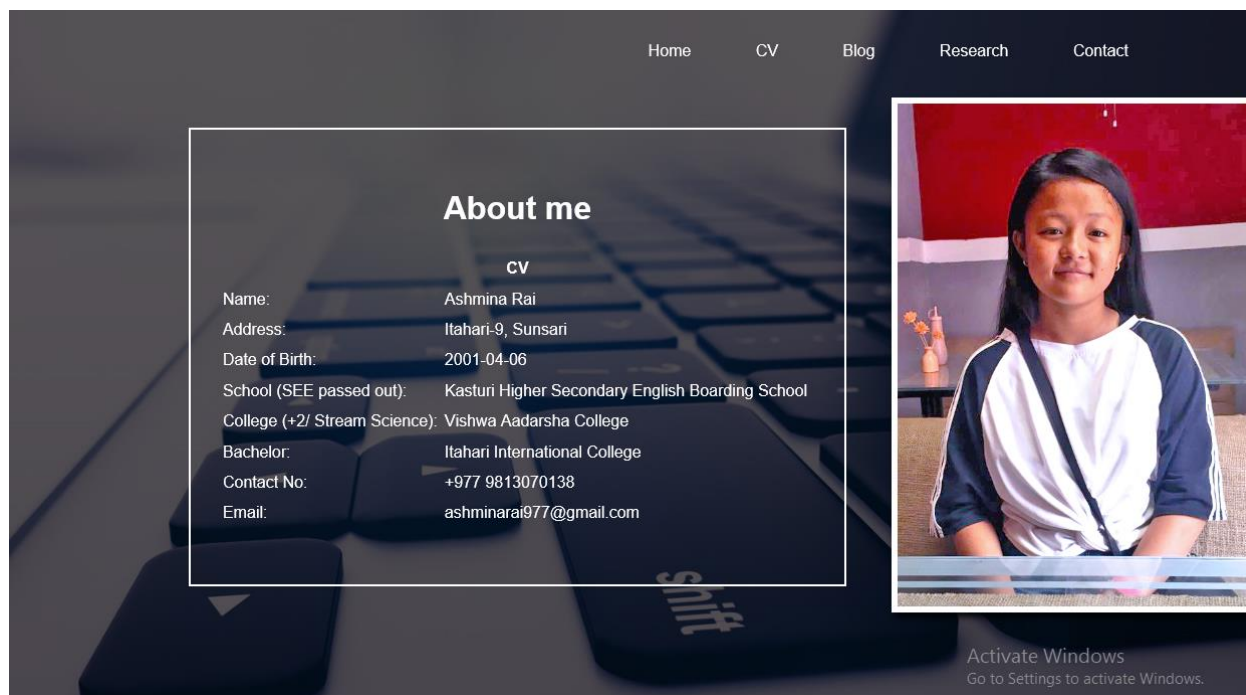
Home CV Blog Research Contact

About me

CV

| | |
|---|---|
| Name: | Ashmina Rai |
| Address: | Itahari-9, Sunsari |
| Date of Birth: | 2001-04-06 |
| School (SEE passed out): | Kasturi Higher Secondary English Boarding School |
| College (+2/ Stream Science): | Vishwa Aadarsha College |
| Bachelor: | Itahari International College |
| Contact No: | +977 9813070138 |
| Email: | ashminarai977@gmail.com |

shift

Activate Windows
Go to Settings to activate Windows.